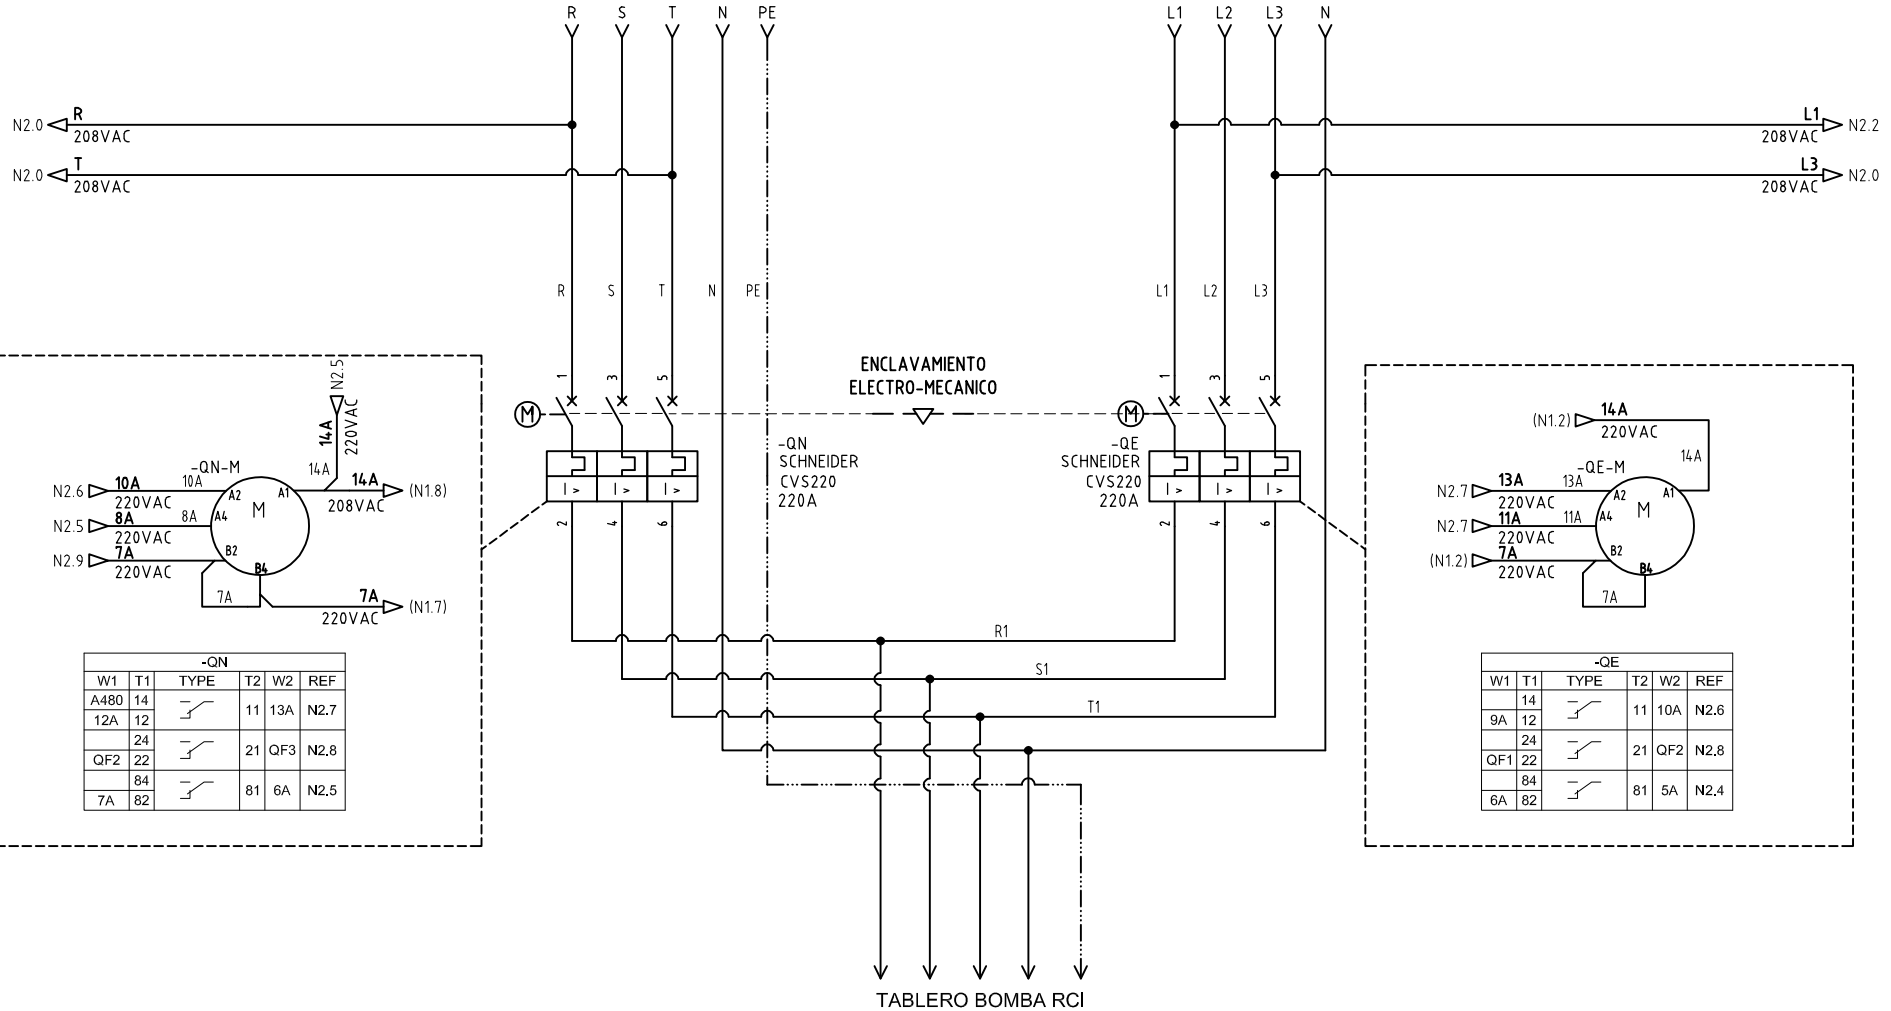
R S T N PE

L1 L2 L3 N

N2.0 R 208VAC

N2.0 T 208VAC

L1 208VAC N2.2

L3 208VAC N2.0

R S T N PE

L1 L2 L3

ENCLAVAMIENTO ELECTRO-MECANICO

1 3 5

1 3 5

M

M

-QN SCHNEIDER CVS220 220A

-QE SCHNEIDER CVS220 220A

I > I > I >

I > I > I >

2 4 6

2 4 6

N2.5 14A 220VAC

-QN-M

N2.6 10A 220VAC 10A A2

N2.5 8A 220VAC 8A A4

N2.9 7A 220VAC B2

14A A1 14A 208VAC (N1.8)

M

B4 7A

7A 220VAC (N1.7)

(N1.2) 14A 220VAC

14A

-QE-M

N2.7 13A 220VAC 13A A2

N2.7 11A 220VAC 11A A4

(N1.2) 7A 220VAC B2

A1

M

B4 7A

R1

S1

T1

| -QN | | | | | |
|---|---|---|---|---|---|
| W1 | T1 | TYPE | T2 | W2 | REF |
| A480 | 14 | | 11 | 13A | N2.7 |
| 12A | 12 | | | | |
| | 24 | | 21 | QF3 | N2.8 |
| QF2 | 22 | | | | |
| | 84 | | 81 | 6A | N2.5 |
| 7A | 82 | | | | |

| -QE | | | | | |
|---|---|---|---|---|---|
| W1 | T1 | TYPE | T2 | W2 | REF |
| | 14 | | 11 | 10A | N2.6 |
| 9A | 12 | | | | |
| | 24 | | 21 | QF2 | N2.8 |
| QF1 | 22 | | | | |
| | 84 | | 81 | 5A | N2.4 |
| 6A | 82 | | | | |

TABLERO BOMBA RCI